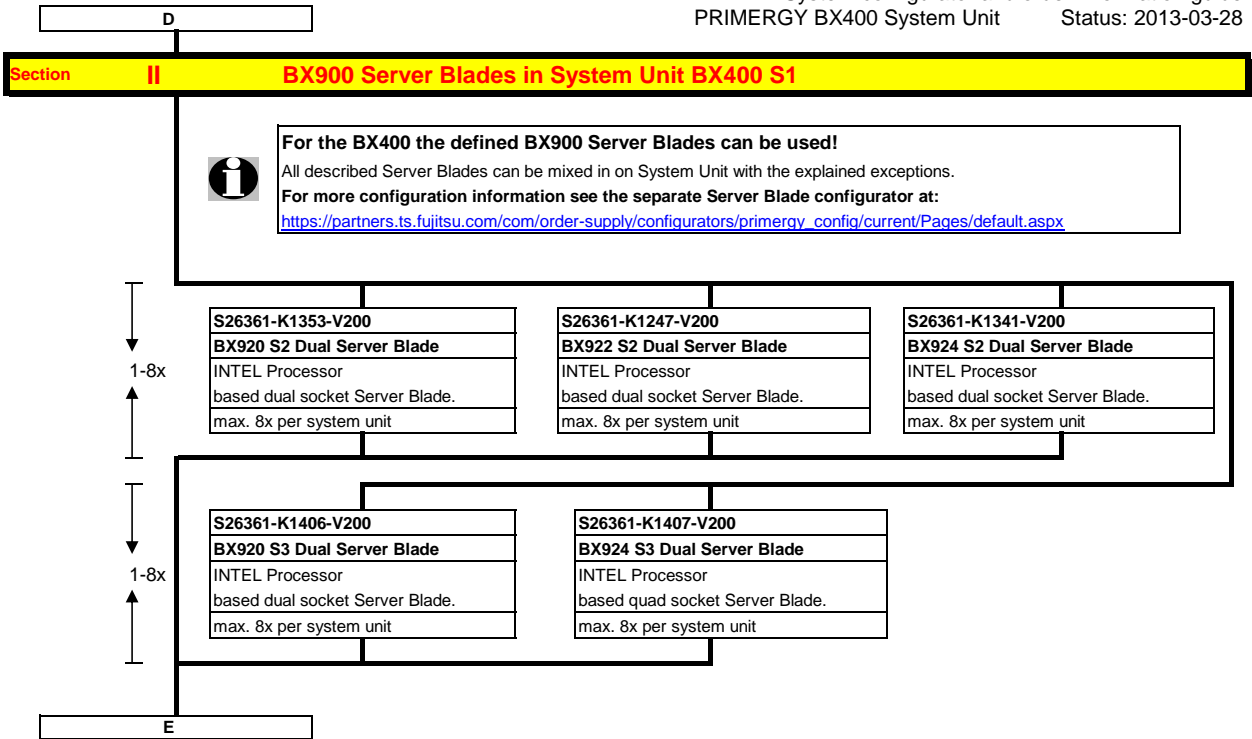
D

PRIMERGY BX400 System Unit Status: 2013-03-28

Section II BX900 Server Blades in System Unit BX400 S1

For the BX400 the defined BX900 Server Blades can be used!
All described Server Blades can be mixed in on System Unit with the explained exceptions.
For more configuration information see the separate Server Blade configurator at:
https://partners.ts.fujitsu.com/com/order-supply/configurators/primergy_config/current/Pages/default.aspx

1-8x

S26361-K1353-V200
BX920 S2 Dual Server Blade
INTEL Processor
based dual socket Server Blade.
max. 8x per system unit

S26361-K1247-V200
BX922 S2 Dual Server Blade
INTEL Processor
based dual socket Server Blade.
max. 8x per system unit

S26361-K1341-V200
BX924 S2 Dual Server Blade
INTEL Processor
based dual socket Server Blade.
max. 8x per system unit

1-8x

S26361-K1406-V200
BX920 S3 Dual Server Blade
INTEL Processor
based dual socket Server Blade.
max. 8x per system unit

S26361-K1407-V200
BX924 S3 Dual Server Blade
INTEL Processor
based quad socket Server Blade.
max. 8x per system unit

E